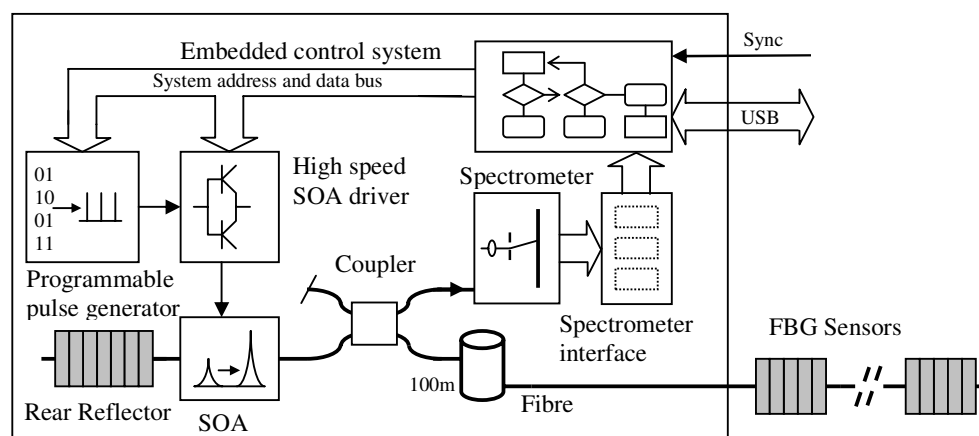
Embedded control system

Sync

System address and data bus

USB

01
10
01
11

High speed SOA driver

Spectrometer

Programmable pulse generator

Coupler

Spectrometer interface

FBG Sensors

100m

Rear Reflector

SOA

Fibre